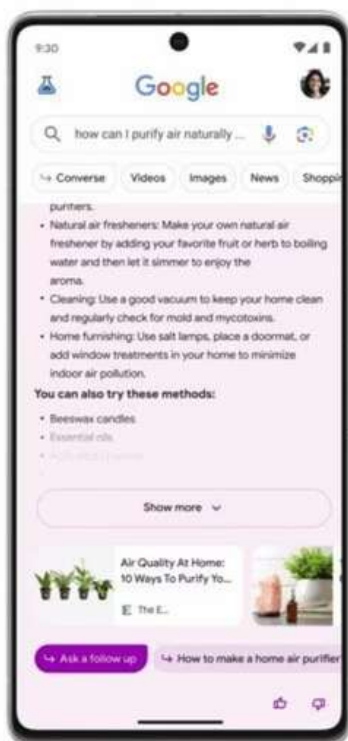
9:30

Google

how can I purify air naturally ...

↳ Converse
Videos
Images
News
Shoppin

purifiers.

• Natural air fresheners: Make your own natural air freshener by adding your favorite fruit or herb to boiling water and then let it simmer to enjoy the aroma.
• Cleaning: Use a good vacuum to keep your home clean and regularly check for mold and mycotoxins.
• Home furnishing: Use salt lamps, place a doormat, or add window treatments in your home to minimize indoor air pollution.

You can also try these methods:

• Beeswax candles
• Essential oils
• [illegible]

Show more

Air Quality At Home: 10 Ways To Purify Yo...
The E...

↳ Ask a follow up
↳ How to make a home air purifier